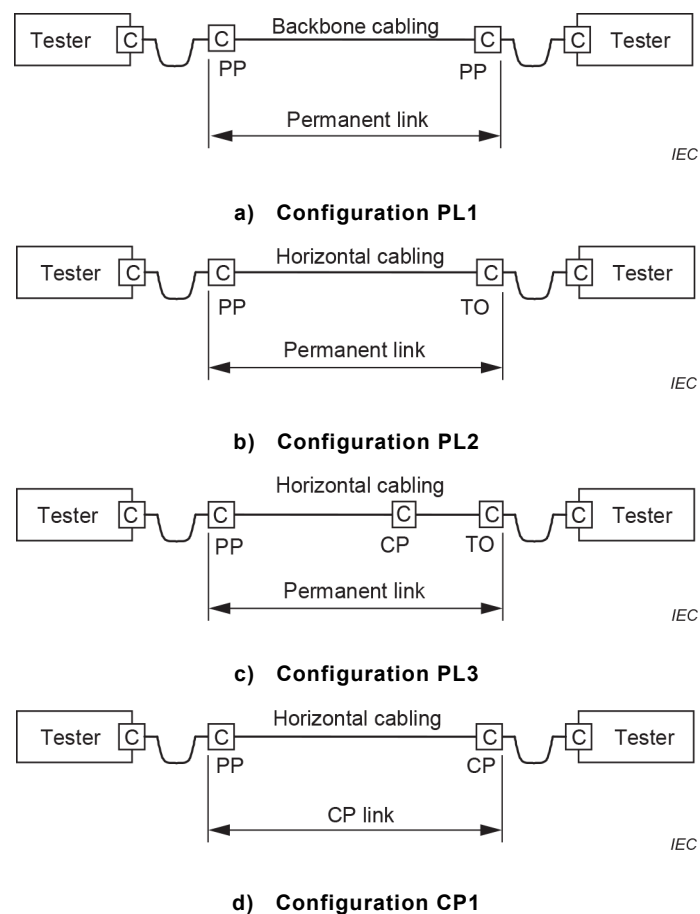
Tester C C Backbone cabling C C Tester
PP PP
Permanent link
IEC

a) Configuration PL1

Tester C C Horizontal cabling C C Tester
PP TO
Permanent link
IEC

b) Configuration PL2

Tester C C Horizontal cabling C C C Tester
PP CP TO
Permanent link
IEC

c) Configuration PL3

Tester C C Horizontal cabling C C Tester
PP CP
CP link
IEC

d) Configuration CP1